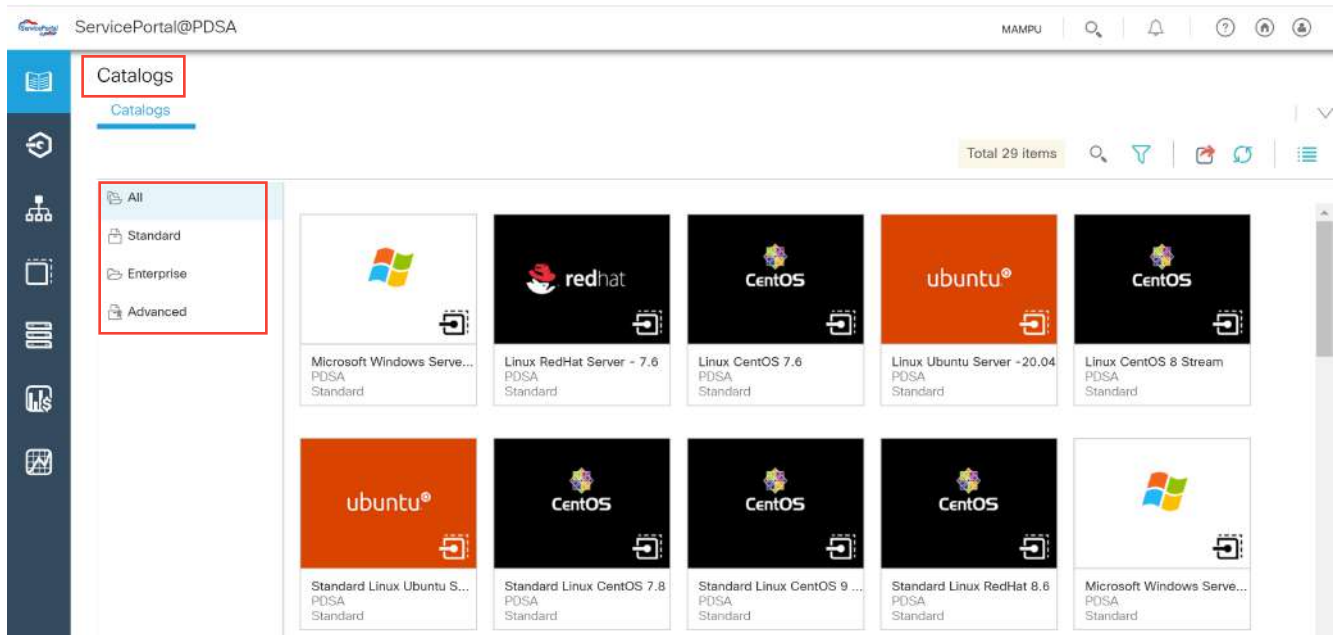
ServicePortal@PDSA

MAMPU

Catalogs

Catalogs

Total 29 items

All
Standard
Enterprise
Advanced

redhat

CentOS

ubuntu®

CentOS

Microsoft Windows Serve...
PDSA
Standard

Linux RedHat Server - 7.6
PDSA
Standard

Linux CentOS 7.6
PDSA
Standard

Linux Ubuntu Server -20.04
PDSA
Standard

Linux CentOS 8 Stream
PDSA
Standard

ubuntu®

CentOS

CentOS

CentOS

Standard Linux Ubuntu S...
PDSA
Standard

Standard Linux CentOS 7.8
PDSA
Standard

Standard Linux CentOS 9 ...
PDSA
Standard

Standard Linux RedHat 8.6
PDSA
Standard

Microsoft Windows Serve...
PDSA
Standard